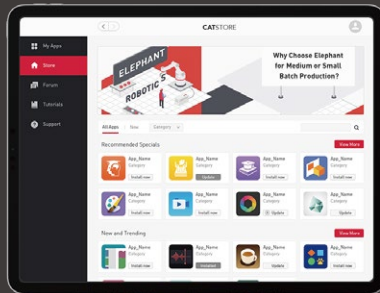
CATSTORE

My Apps
Store
Forum
Tutorials
Support

ELEPHANT
ROBOTICS
Why Choose Elephant for Medium or Small Batch Production?

All Apps
New
Category

Recommended Specials
View More

App_Name
Category
Install now

App_Name
Category
Update

App_Name
Category
Install now

App_Name
Category
Install now

App_Name
Category
Install now

App_Name
Category
Install now

App_Name
Category
Update

App_Name
Category
Update

New and Trending
View More

App_Name
Category
Install now

App_Name
Category
Installed

App_Name
Category
Install now

App_Name
Category
Install now